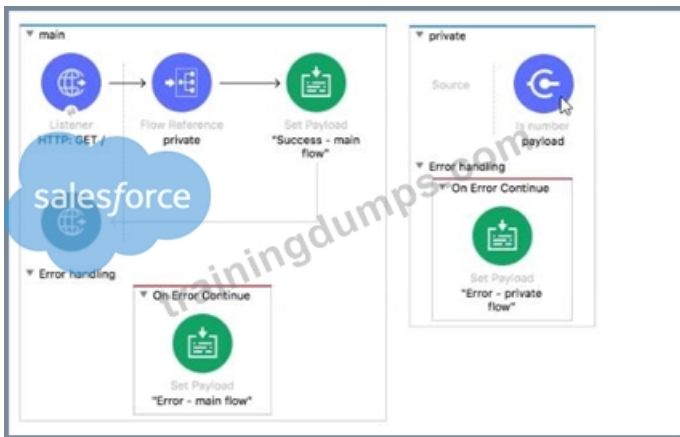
main

Listener
HTTP: GET /

Flow Reference
private

Set Payload
"Success - main flow"

salesforce

Error handling

On Error Continue

Set Payload
"Error - main flow"

private

Source

Is number
payload

Error handling

On Error Continue

Set Payload
"Error - private flow"

trainingdumps.com